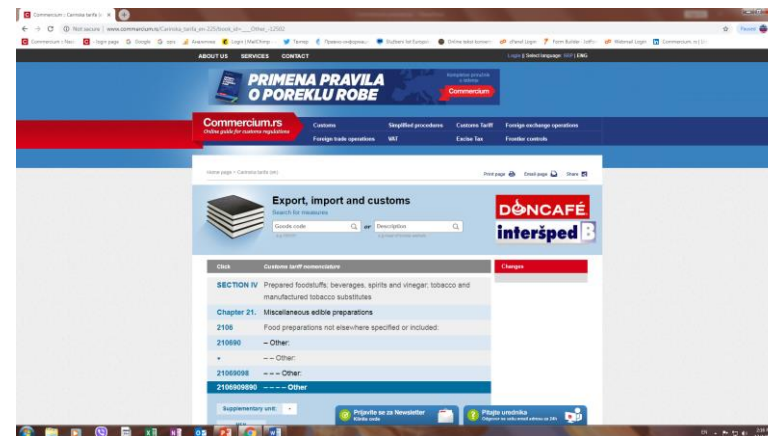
Commercium :: Carinska tarifa ...

Not secure | www.commercium.rs/Carinska_tarifa_en-225/book_id=___Other_-12502

ABOUT US SERVICES CONTACT

Login | Select language: SRP | ENG

PRIMENA PRAVILA O POREKLU ROBE

Commercium

Commercium.rs
Online guide for customs regulations

Customs | Simplified procedures | Customs Tariff | Foreign exchange operations
Foreign trade operations | VAT | Excise Tax | Frontier controls

Home page » Carinska tarifa (en)

Print page | Email page | Share

Export, import and customs
Search for measures

Goods code | or | Description

DONCAFÉ

interšped

| Click | Customs tariff nomenclature |
|---|---|
| SECTION IV | Prepared foodstuffs; beverages, spirits and vinegar; tobacco and manufactured tobacco substitutes |
| Chapter 21. | Miscellaneous edible preparations |
| 2106 | Food preparations not elsewhere specified or included: |
| 210690 | – Other: |
| • | – – Other: |
| 21069098 | – – – Other: |
| 2106909890 | – – – – Other |

Changes

Supplementary unit: -

Prijavite se za Newsletter

Pitajte urednika